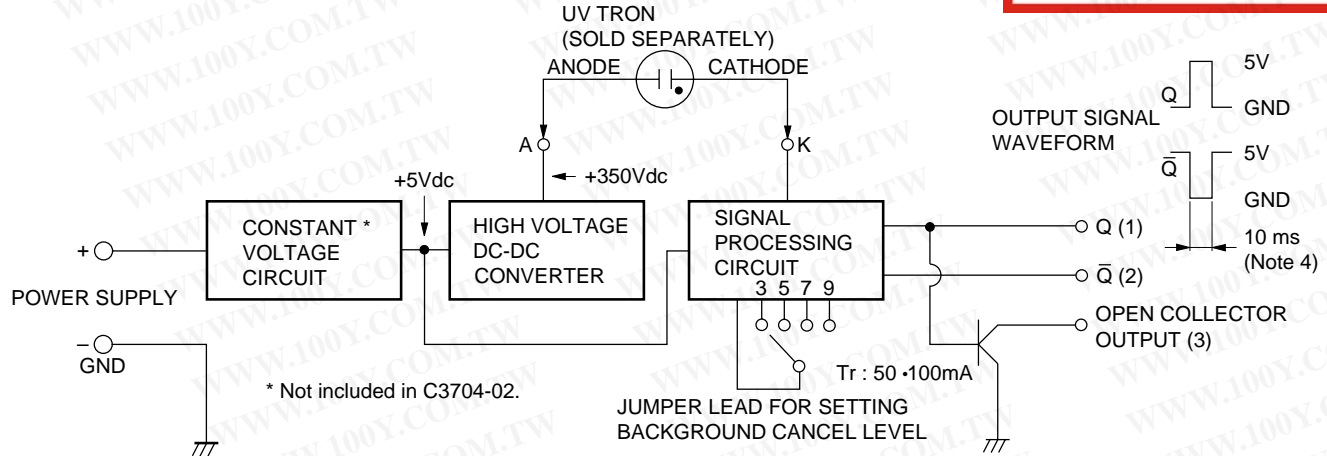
UV TRON
(SOLD SEPARATELY)
ANODE
CATHODE

A
K

+350Vdc
+5Vdc

OUTPUT SIGNAL WAVEFORM
Q
5V
GND
$\bar{Q}$
5V
GND
10 ms
(Note 4)

+
CONSTANT *
VOLTAGE
CIRCUIT

HIGH VOLTAGE
DC-DC
CONVERTER

SIGNAL
PROCESSING
CIRCUIT
3 5 7 9

Q (1)
$\bar{Q}$ (2)

POWER SUPPLY
–
GND

OPEN COLLECTOR
OUTPUT (3)

Tr : 50 •100mA

* Not included in C3704-02.

JUMPER LEAD FOR SETTING
BACKGROUND CANCEL LEVEL

WWW.100Y.COM.TW